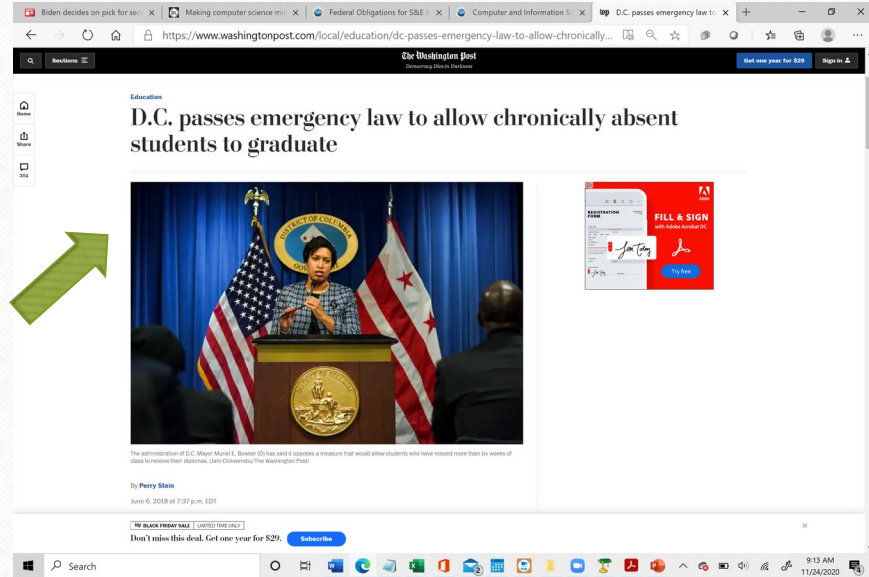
Biden decides on pick for sec | Making computer science m | Federal Obligations for S&E | Computer and Information S | D.C. passes emergency law to

https://www.washingtonpost.com/local/education/dc-passes-emergency-law-to-allow-chronically...

Sections

The Washington Post
Democracy Dies in Darkness

Get one year for $29

Sign in

Home

Share

351

Education

D.C. passes emergency law to allow chronically absent students to graduate

REGISTRATION FORM

FILL & SIGN
with Adobe Acrobat DC.

Try free

The administration of D.C. Mayor Muriel E. Bowser (D) has said it opposes a measure that would allow students who have missed more than six weeks of class to receive their diplomas. (Jahi Chikwendiu/The Washington Post)

By Perry Stein

June 6, 2018 at 7:37 p.m. EDT

BLACK FRIDAY SALE | LIMITED TIME ONLY

Don't miss this deal. Get one year for $29.

Subscribe

Search

9:13 AM
11/24/2020